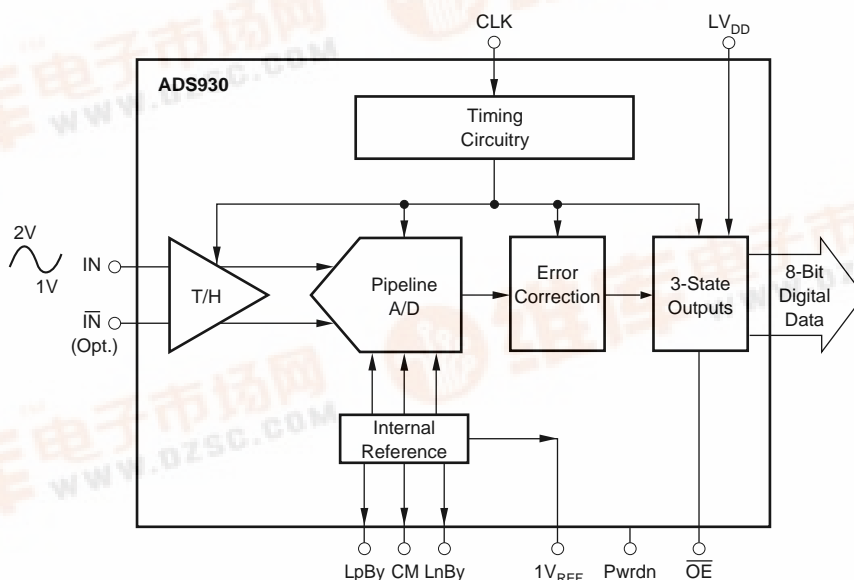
CLK

$LV_{DD}$

ADS930

Timing Circuitry

2V

1V

IN

$\overline{IN}$ (Opt.)

T/H

Pipeline A/D

Error Correction

3-State Outputs

8-Bit Digital Data

Internal Reference

LpBy CM LnBy

$1V_{REF}$

Pwrdn

$\overline{OE}$

WWW.DZSC.COM

WWW.DZSC.COM